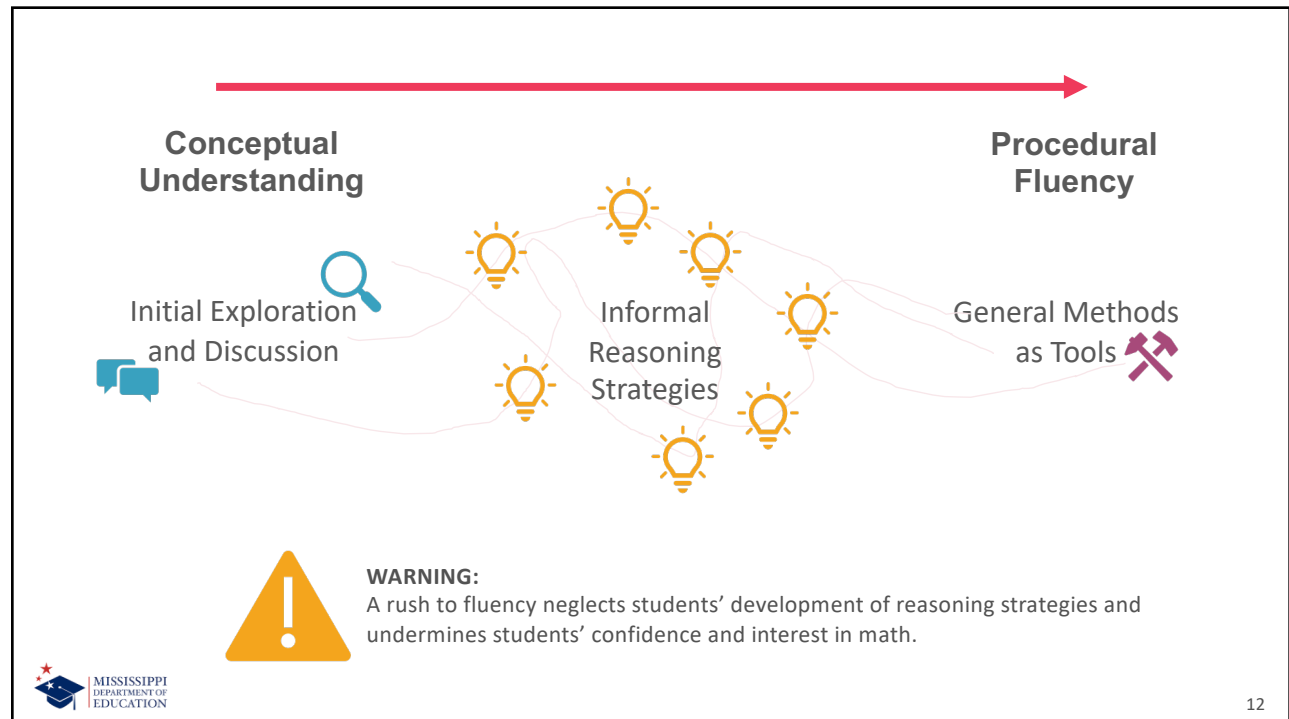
Conceptual Understanding

Procedural Fluency

Initial Exploration and Discussion

Informal Reasoning Strategies

General Methods as Tools

WARNING:
A rush to fluency neglects students' development of reasoning strategies and undermines students' confidence and interest in math.

MISSISSIPPI DEPARTMENT OF EDUCATION

12